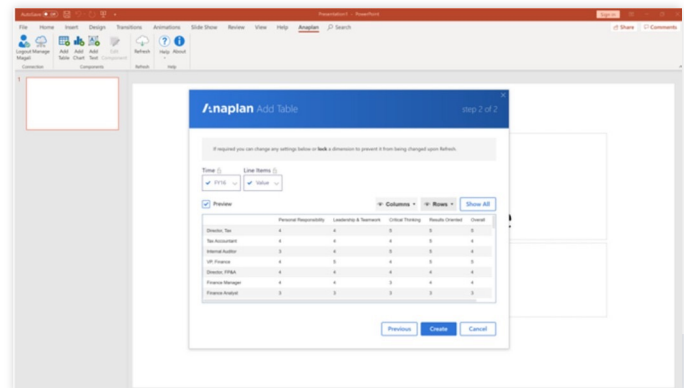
AutoSave Presentation1 - PowerPoint Sign in

File Home Insert Design Transitions Animations Slide Show Review View Help Anaplan Search Share Comments

Logout Manage Magell Add Table Add Chart Add Text Edit Component Refresh Help About

Connection Components Refresh Help

1

Anaplan Add Table step 2 of 2

If required you can change any settings below or lock a dimension to prevent it from being changed upon Refresh.

Time Line Items

FY16 Value

Preview Columns Rows Show All

| | Personal Responsibility | Leadership & Teamwork | Critical Thinking | Results Oriented | Overall |
|---|---|---|---|---|---|
| Director, Tax | 4 | 4 | 5 | 5 | 4 |
| Tax Accountant | 4 | 4 | 5 | 5 | 4 |
| Internal Auditor | 4 | 4 | 4 | 5 | 4 |
| VP, Finance | 4 | 5 | 4 | 4 | 4 |
| Director, FP&A | 4 | 4 | 4 | 5 | 4 |
| Finance Manager | 4 | 4 | 3 | 4 | 4 |
| Finance Analyst | 3 | 3 | 3 | 3 | 3 |

Previous Create Cancel